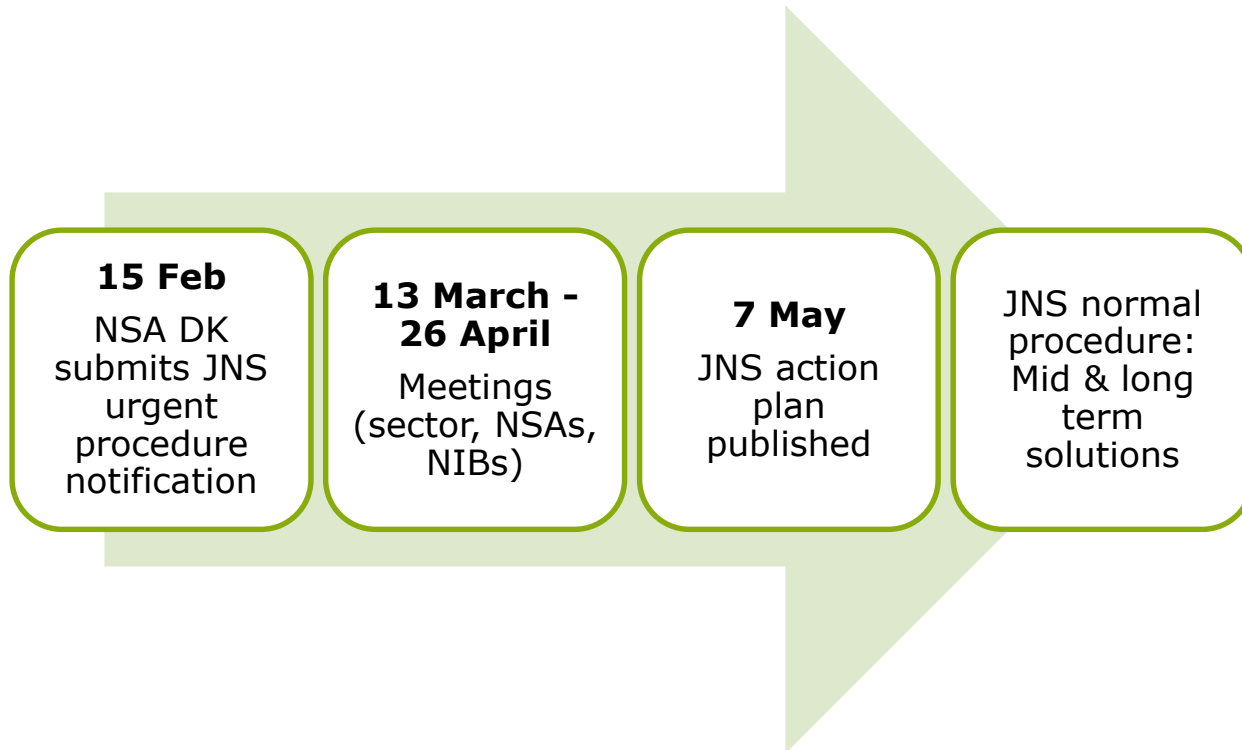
**15 Feb**
NSA DK submits JNS urgent procedure notification

**13 March - 26 April**
Meetings (sector, NSAs, NIBs)

**7 May**
JNS action plan published

JNS normal procedure: Mid & long term solutions